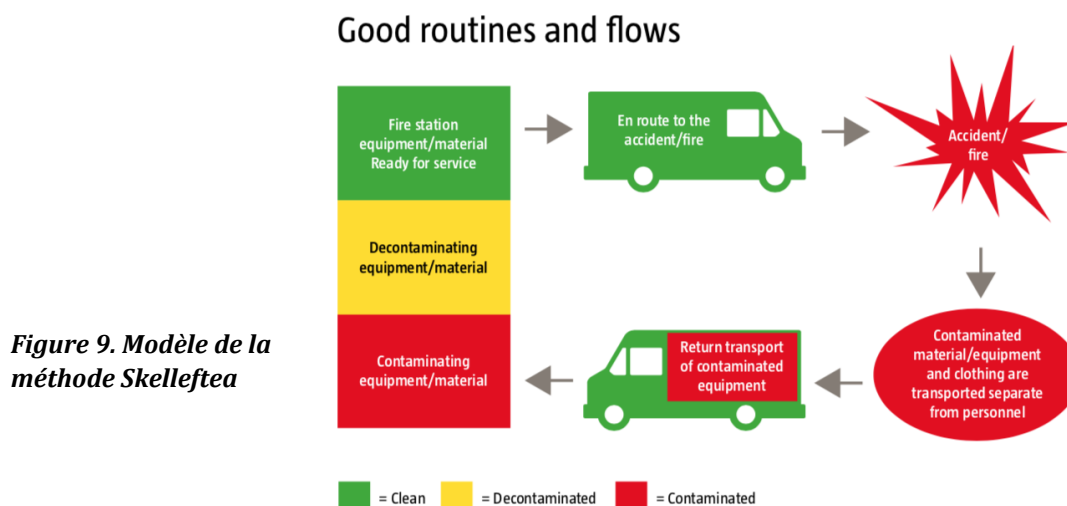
Good routines and flows

Fire station equipment/material Ready for service

En route to the accident/fire

Accident/ fire

Decontaminating equipment/material

Contaminating equipment/material

Return transport of contaminated equipment

Contaminated material/equipment and clothing are transported separate from personnel

Figure 9. Modèle de la méthode Skelleftea

= Clean = Decontaminated = Contaminated